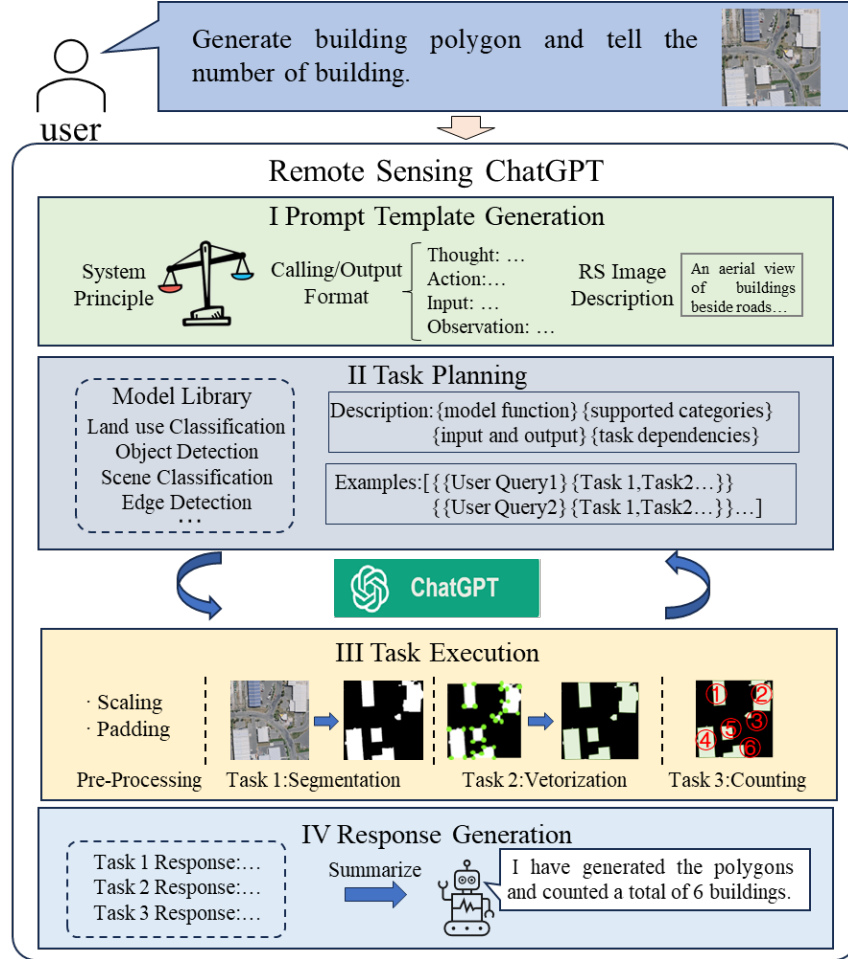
Generate building polygon and tell the number of building.

user

Remote Sensing ChatGPT

I Prompt Template Generation

System Principle

Calling/Output Format

Thought: …
Action:…
Input: …
Observation: …

RS Image Description

An aerial view of buildings beside roads…

II Task Planning

Model Library
Land use Classification
Object Detection
Scene Classification
Edge Detection
…

Description:{model function} {supported categories} {input and output} {task dependencies}

Examples:[{{User Query1} {Task 1,Task2…}} {{User Query2} {Task 1,Task2…}}…]

ChatGPT

III Task Execution

· Scaling
· Padding

Pre-Processing

Task 1:Segmentation

Task 2:Vetorization

①
②
③
④
⑤
⑥

Task 3:Counting

IV Response Generation

Task 1 Response:…
Task 2 Response:…
Task 3 Response:…

Summarize

I have generated the polygons and counted a total of 6 buildings.